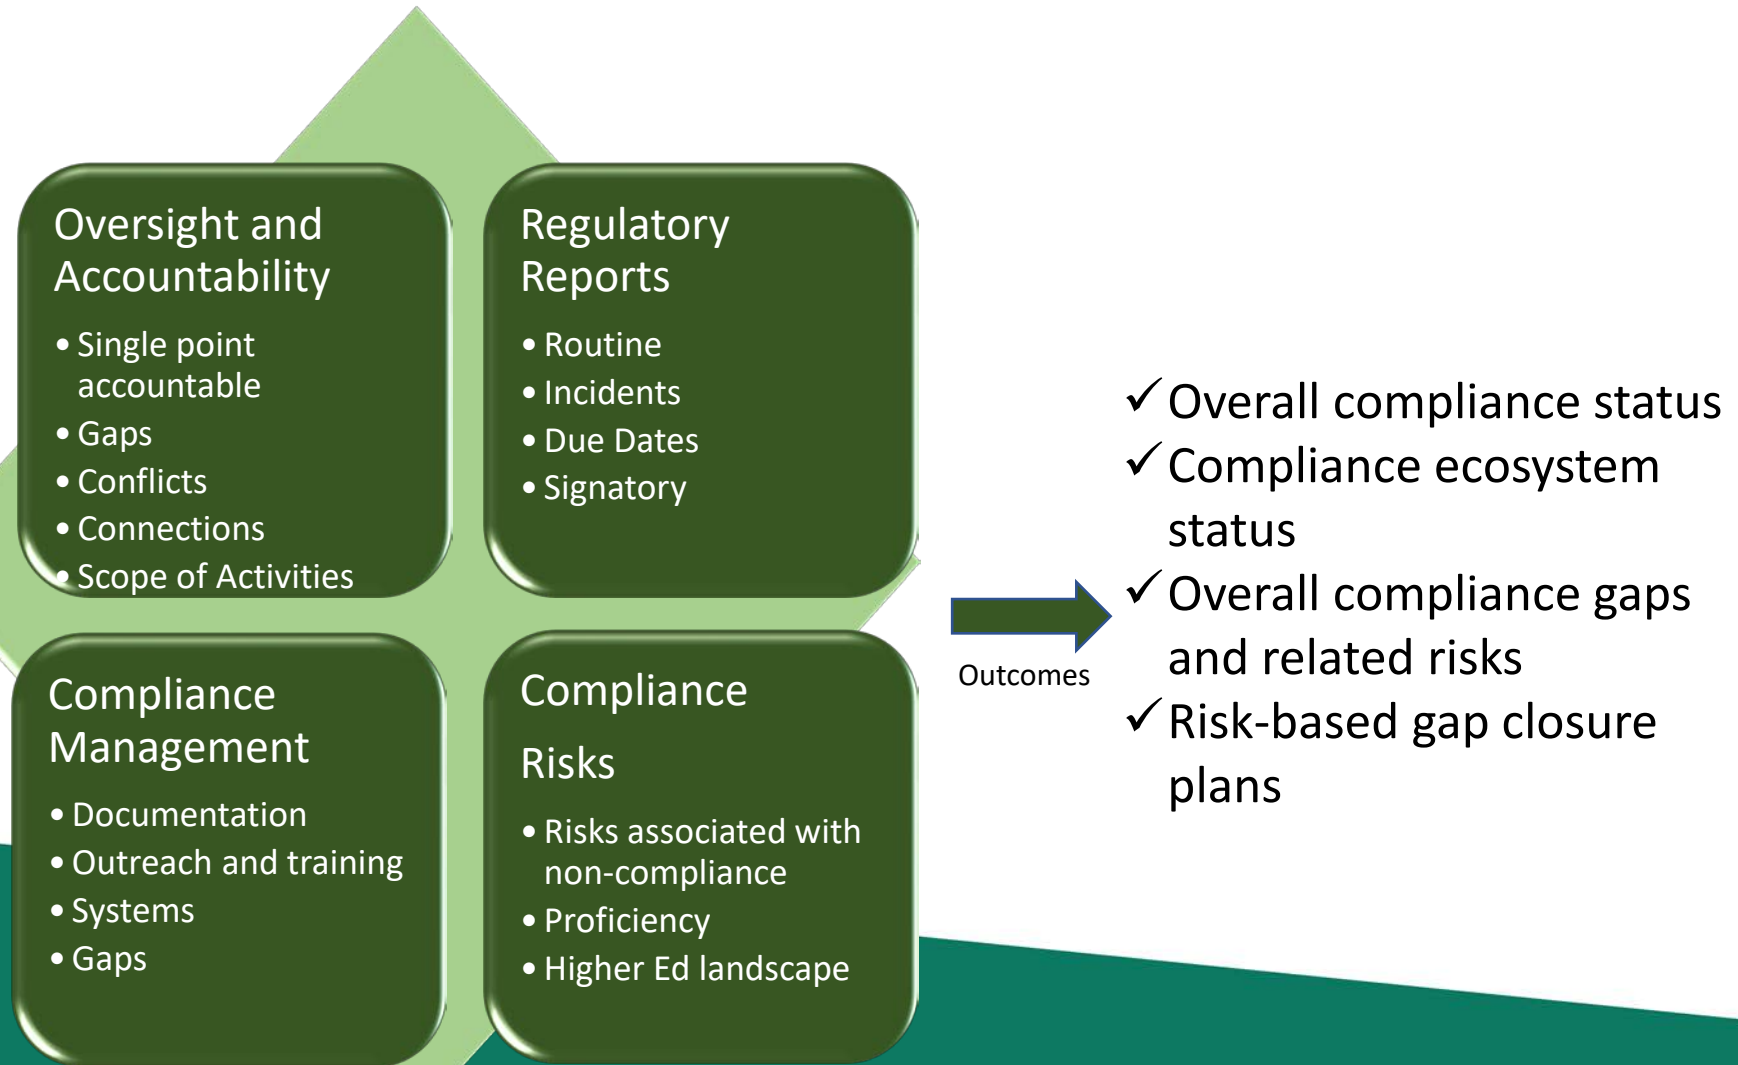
Oversight and Accountability

- Single point accountable
- Gaps
- Conflicts
- Connections
- Scope of Activities

Regulatory Reports

- Routine
- Incidents
- Due Dates
- Signatory

Compliance Management

- Documentation
- Outreach and training
- Systems
- Gaps

Compliance Risks

- Risks associated with non-compliance
- Proficiency
- Higher Ed landscape

Outcomes

✓ Overall compliance status
✓ Compliance ecosystem status
✓ Overall compliance gaps and related risks
✓ Risk-based gap closure plans